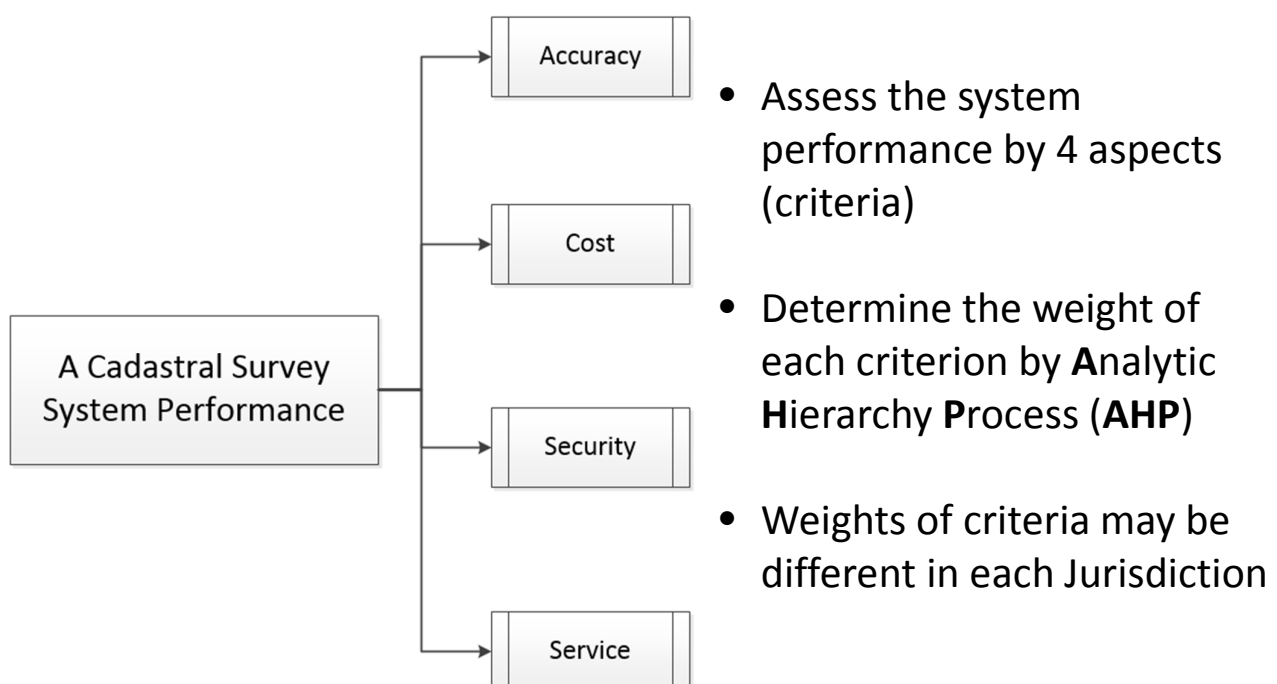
A Cadastral Survey System Performance

Accuracy

Cost

Security

Service

• Assess the system performance by 4 aspects (criteria)

• Determine the weight of each criterion by Analytic Hierarchy Process (AHP)

• Weights of criteria may be different in each Jurisdiction